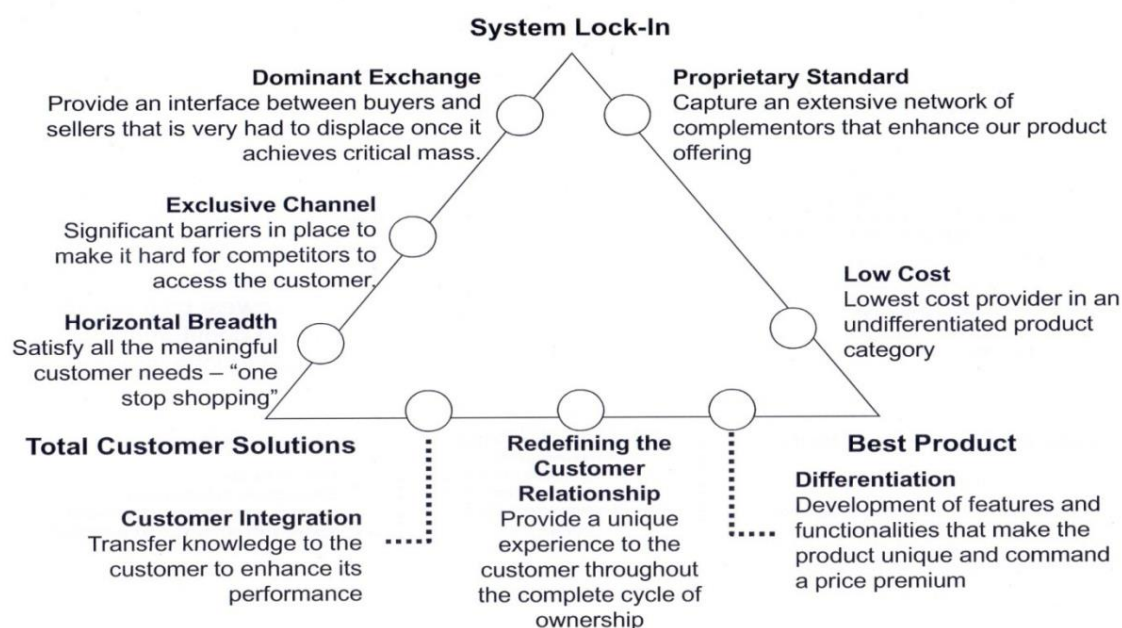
System Lock-In

Dominant Exchange
Provide an interface between buyers and sellers that is very had to displace once it achieves critical mass.

Proprietary Standard
Capture an extensive network of complementors that enhance our product offering

Exclusive Channel
Significant barriers in place to make it hard for competitors to access the customer.

Low Cost
Lowest cost provider in an undifferentiated product category

Horizontal Breadth
Satisfy all the meaningful customer needs – "one stop shopping"

Total Customer Solutions

Redefining the Customer Relationship
Provide a unique experience to the customer throughout the complete cycle of ownership

Best Product

Customer Integration
Transfer knowledge to the customer to enhance its performance

Differentiation
Development of features and functionalities that make the product unique and command a price premium